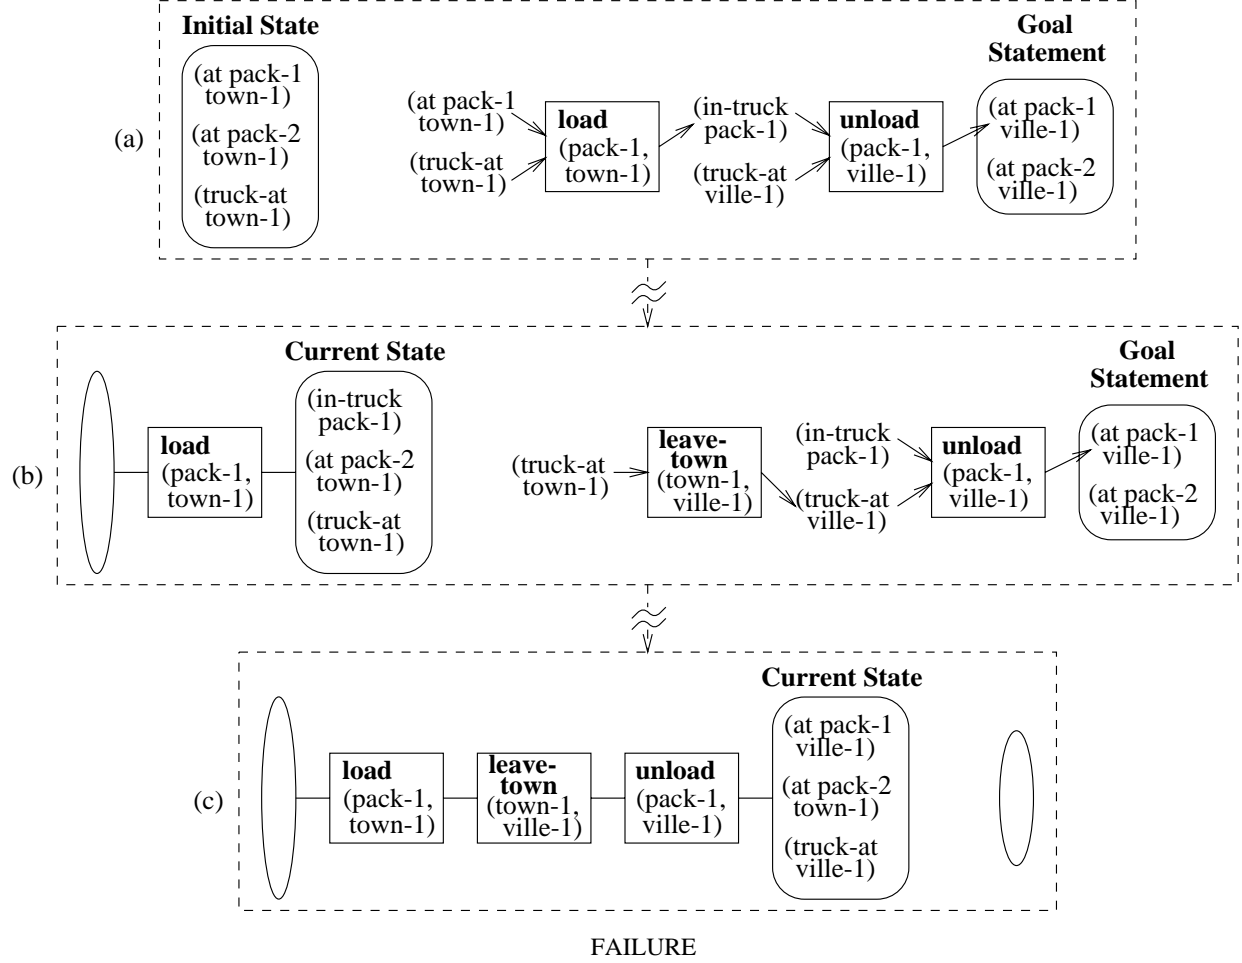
(a)

Initial State

(at pack-1 town-1)
(at pack-2 town-1)
(truck-at town-1)

(at pack-1 town-1)
(truck-at town-1)

load (pack-1, town-1)

(in-truck pack-1)
(truck-at ville-1)

unload (pack-1, ville-1)

Goal Statement

(at pack-1 ville-1)
(at pack-2 ville-1)

(b)

Current State

load (pack-1, town-1)

(in-truck pack-1)
(at pack-2 town-1)
(truck-at town-1)

(truck-at town-1)

leave-town (town-1, ville-1)

(in-truck pack-1)
(truck-at ville-1)

unload (pack-1, ville-1)

Goal Statement

(at pack-1 ville-1)
(at pack-2 ville-1)

(c)

Current State

load (pack-1, town-1)

leave-town (town-1, ville-1)

unload (pack-1, ville-1)

(at pack-1 ville-1)
(at pack-2 town-1)
(truck-at ville-1)

FAILURE